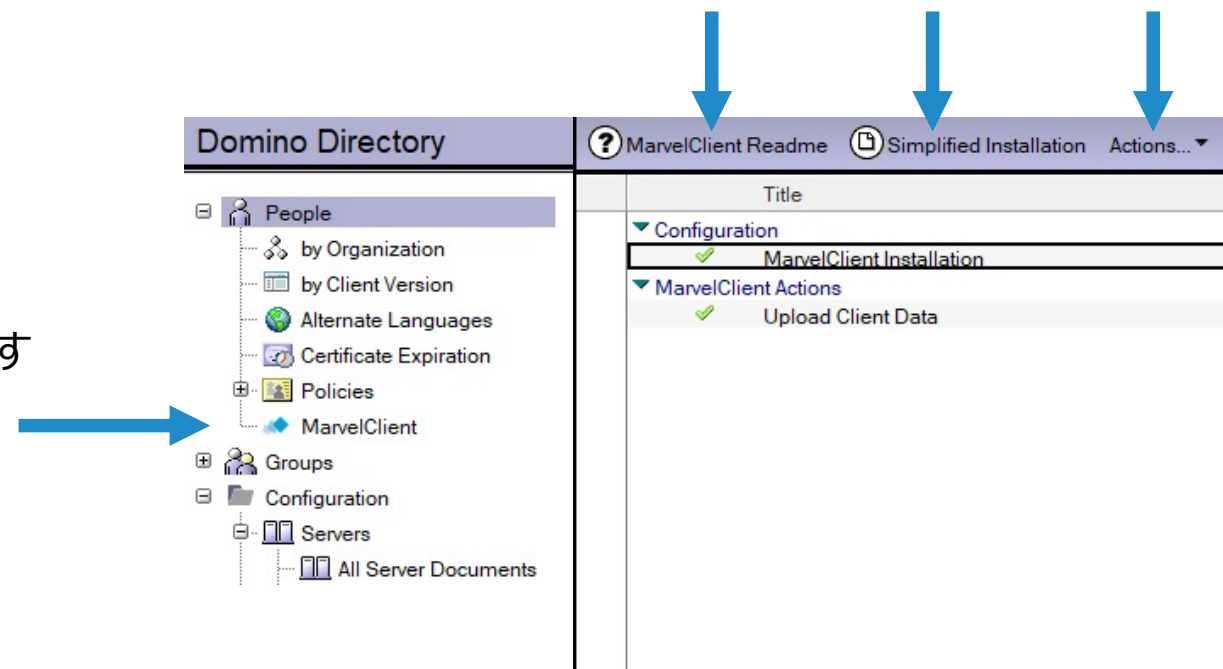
す

Domino Directory

People
by Organization
by Client Version
Alternate Languages
Certificate Expiration
Policies
MarvelClient
Groups
Configuration
Servers
All Server Documents

MarvelClient Readme
Simplified Installation
Actions...

Title
Configuration
MarvelClient Installation
MarvelClient Actions
Upload Client Data